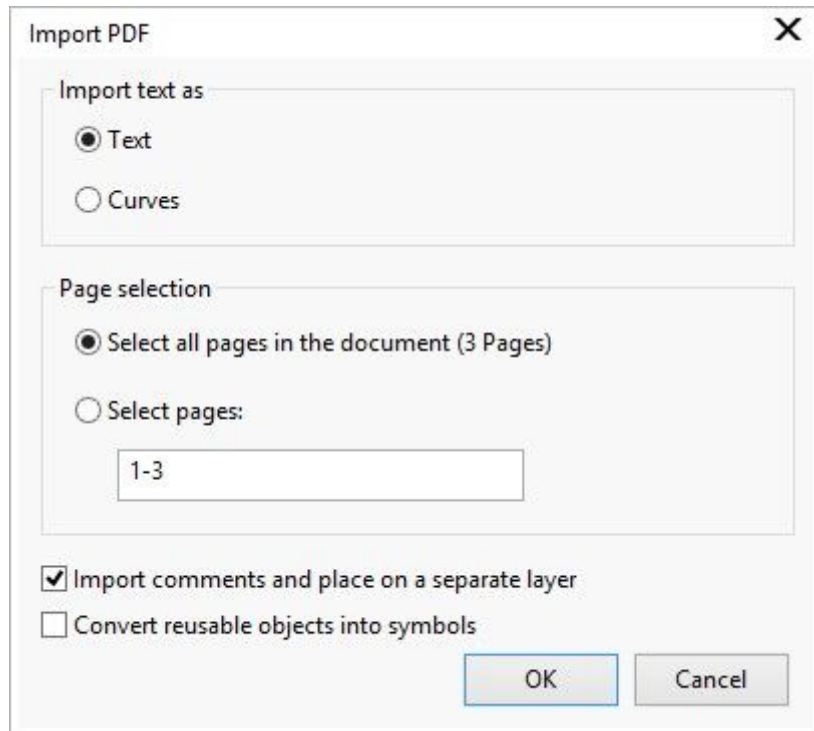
Import PDF

X

Import text as

Text

Curves

Page selection

Select all pages in the document (3 Pages)

Select pages:

1-3

Import comments and place on a separate layer

Convert reusable objects into symbols

OK

Cancel